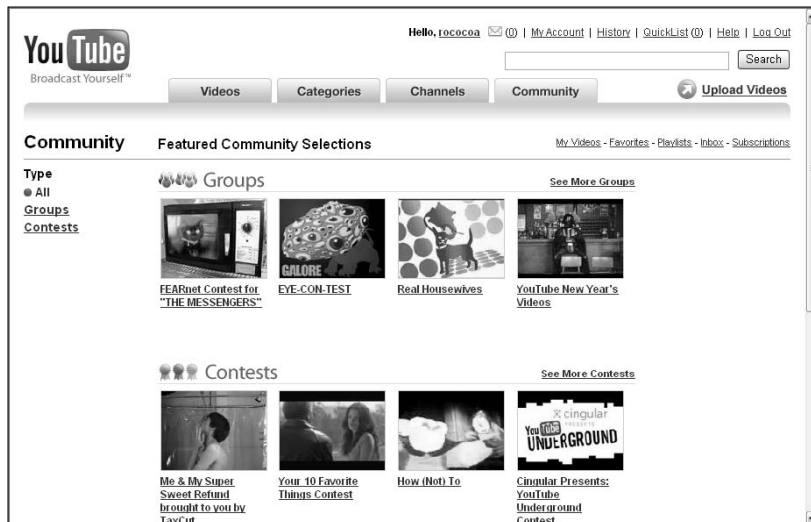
You Tube
Broadcast Yourself™

Hello, rococoa (0) | My Account | History | QuickList (0) | Help | Log Out

Search

Videos | Categories | Channels | Community

Upload Videos

Community

Featured Community Selections

My Videos - Favorites - Playlists - Inbox - Subscriptions

Type
All
Groups
Contests

Groups

See More Groups

GALORE

FEARnet Contest for "THE MESSENGERS"

EYE-CON-TEST

Real Housewives

YouTube New Year's Videos

Contests

See More Contests

cingular PRESENTS
YouTube UNDERGROUND

Me & My Super Sweet Refund brought to you by TaxCut

Your 10 Favorite Things Contest

How (Not) To

Cingular Presents: YouTube Underground Contest